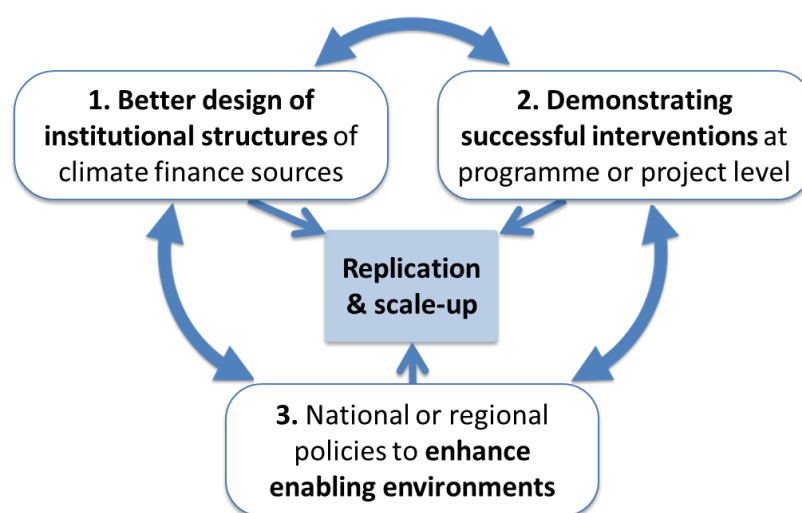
1. Better design of institutional structures of climate finance sources

2. Demonstrating successful interventions at programme or project level

Replication & scale-up

3. National or regional policies to enhance enabling environments